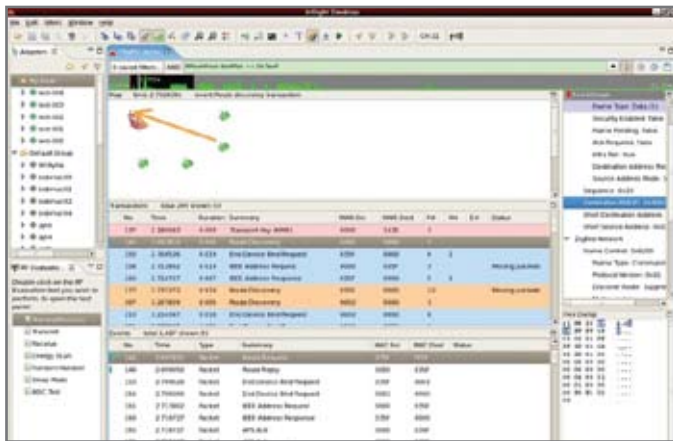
InSight Desktop

File Edit Window Help

Adapters

Default Group

RF Evaluation

Transmit
Receive
Energy Scan
Promiscuous Mode
Sleep Mode

Map

Transactions

| No. | Time | Duration | Summary | MAC Src | MAC Dest | Status |
|---|---|---|---|---|---|---|
| | | | Transport Key (APS) | | | |
| | | | Route Discovery | | | |
| | | | End Device Bind Request | | | |
| | | | IEEE Address Request | | | Missing packets |
| | | | IEEE Address Response | | | |
| | | | Route Discovery | | | Missing packets |
| | | | Route Discovery | | | |
| | | | End Device Bind Request | | | |

Events

| No. | Time | Type | Summary | MAC Src | MAC Dest | Status |
|---|---|---|---|---|---|---|
| | | Packet | Route Request | | | |
| | | Packet | Route Reply | | | |
| | | Packet | End Device Bind Request | | | |
| | | Packet | End Device Bind Request | | | |
| | | Packet | IEEE Address Request | | | |
| | | Packet | IEEE Address Response | | | |
| | | Packet | APS ACK | | | |

Frame Type
Security Enabled
Frame Pending
Ack Request
Intra PAN
Destination Address Mode
Source Address Mode
Sequence
Destination PAN ID
Short Destination Address
Short Source Address
ZigBee Network
Frame Control
Frame Type
Protocol Version
Discover Route

Hex Dump